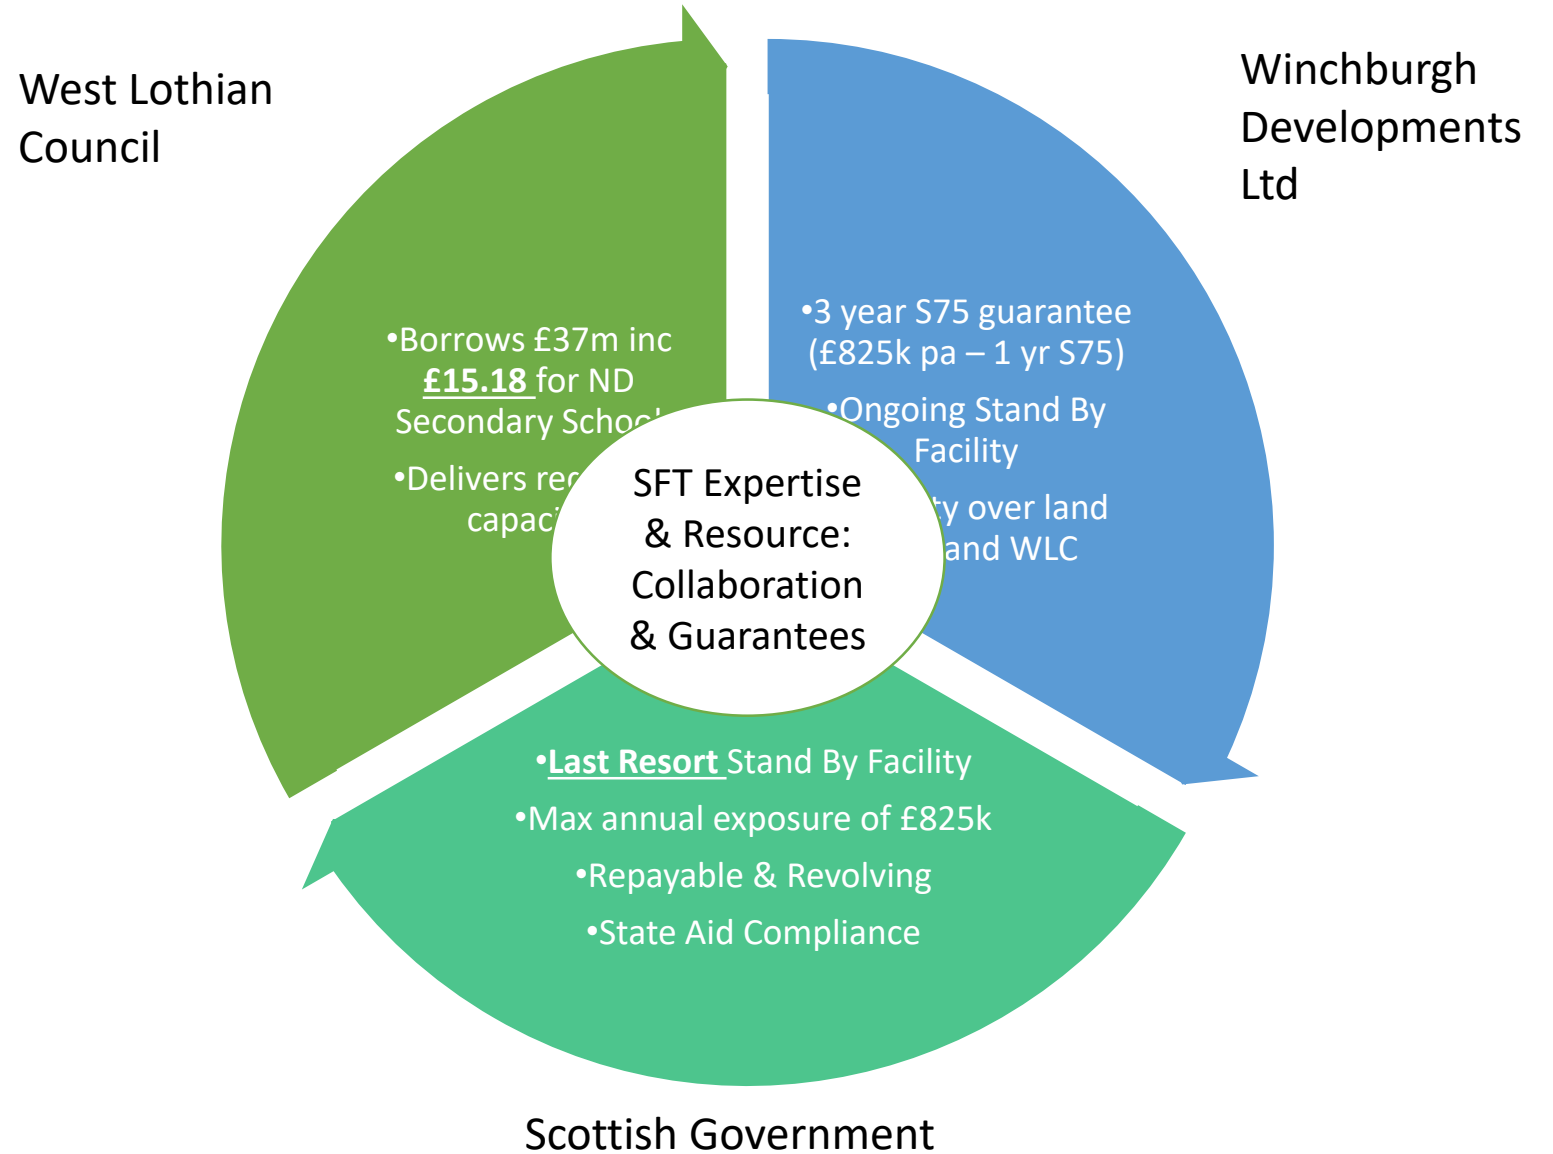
West Lothian Council

Winchburgh Developments Ltd

•Borrows £37m inc £15.18 for ND Secondary Schoo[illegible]

•Delivers re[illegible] capac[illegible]

•3 year S75 guarantee (£825k pa – 1 yr S75)

•Ongoing Stand By Facility

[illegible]ty over land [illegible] and WLC

SFT Expertise & Resource: Collaboration & Guarantees

•Last Resort Stand By Facility

•Max annual exposure of £825k

•Repayable & Revolving

•State Aid Compliance

Scottish Government